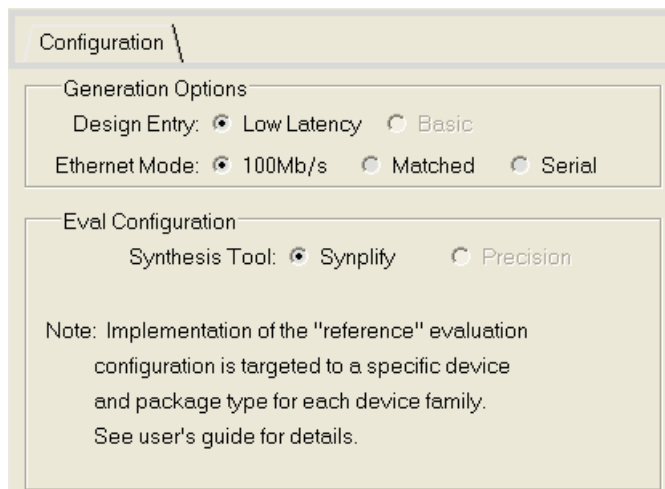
Configuration

Generation Options

Design Entry: Low Latency Basic

Ethernet Mode: 100Mb/s Matched Serial

Eval Configuration

Synthesis Tool: Synplify Precision

Note: Implementation of the "reference" evaluation configuration is targeted to a specific device and package type for each device family. See user's guide for details.